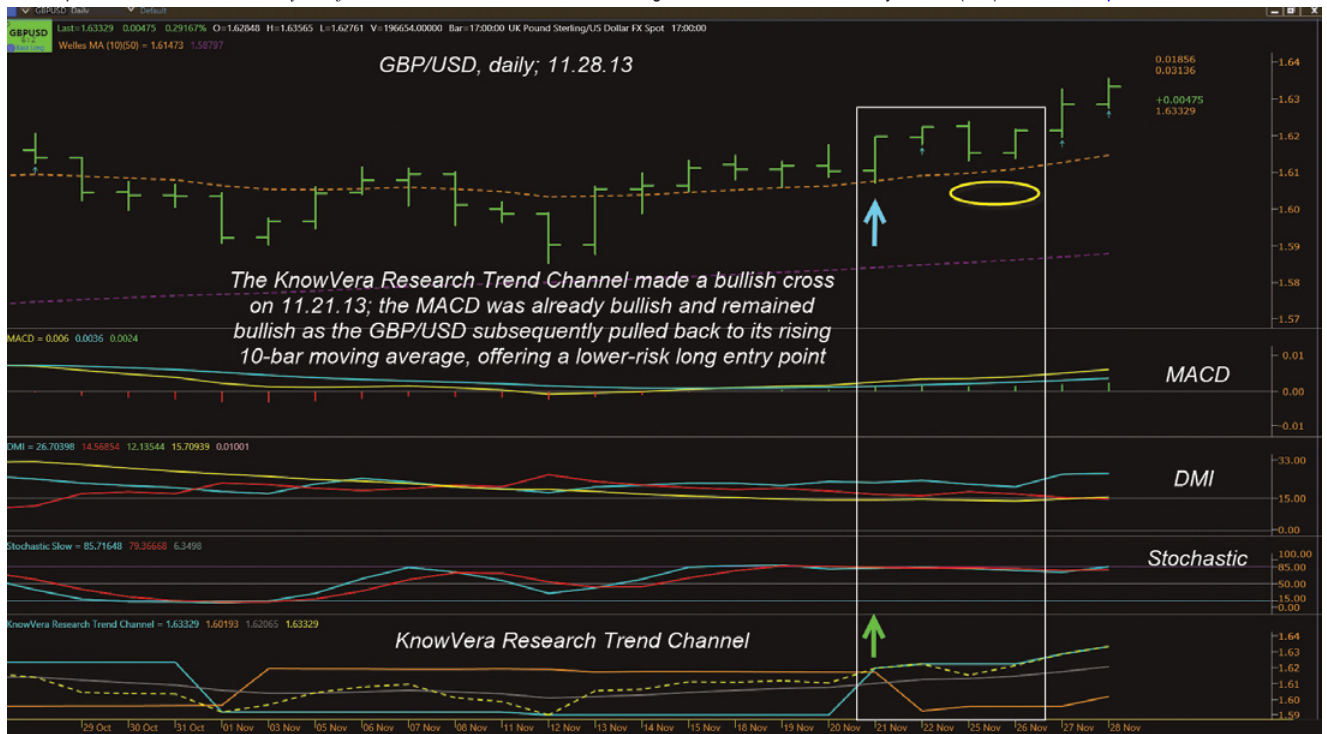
GBPUSD Daily Default

GBPUSD Last=1.63329 0.00475 0.291167% O=1.62848 H=1.63565 L=1.62761 V=196654.00000 Bar=17:00:00 UK Pound Sterling/US Dollar FX Spot 17:00:00

Welles MA (10)(50) = 1.61473 1.58797

GBP/USD, daily; 11.28.13

0.01856
0.03136
+0.00475
1.63329

1.64
1.63
1.62
1.61
1.60
1.59
1.58
1.57

The KnowVera Research Trend Channel made a bullish cross on 11.21.13; the MACD was already bullish and remained bullish as the GBP/USD subsequently pulled back to its rising 10-bar moving average, offering a lower-risk long entry point

MACD = 0.006 0.0036 0.0024

MACD

0.01
0.00
-0.01

DMI = 26.70398 14.56854 12.13544 15.70939 0.01001

DMI

33.00
15.00
0.00

Stochastic Slow = 85.71648 79.36668 6.3498

Stochastic

100.00
85.00
50.00
15.00
0.00

KnowVera Research Trend Channel = 1.63329 1.60193 1.62065 1.63329

KnowVera Research Trend Channel

1.64
1.63
1.62
1.61
1.60
1.59

29 Oct 30 Oct 31 Oct 01 Nov 03 Nov 05 Nov 06 Nov 07 Nov 08 Nov 11 Nov 12 Nov 13 Nov 14 Nov 15 Nov 18 Nov 19 Nov 20 Nov 21 Nov 22 Nov 25 Nov 26 Nov 27 Nov 28 Nov